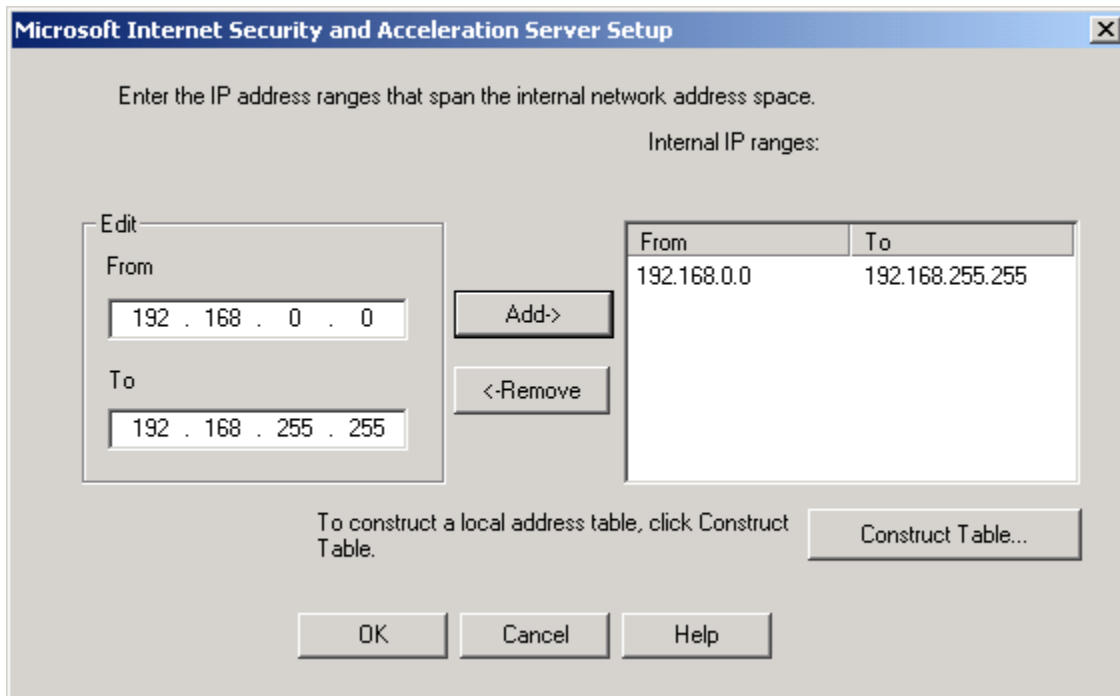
Microsoft Internet Security and Acceleration Server Setup

X

Enter the IP address ranges that span the internal network address space.

Internal IP ranges:

Edit

From

192 . 168 . 0 . 0

To

192 . 168 . 255 . 255

Add->

<-Remove

| From | To |
|---|---|
| 192.168.0.0 | 192.168.255.255 |

To construct a local address table, click Construct Table.

Construct Table...

OK

Cancel

Help